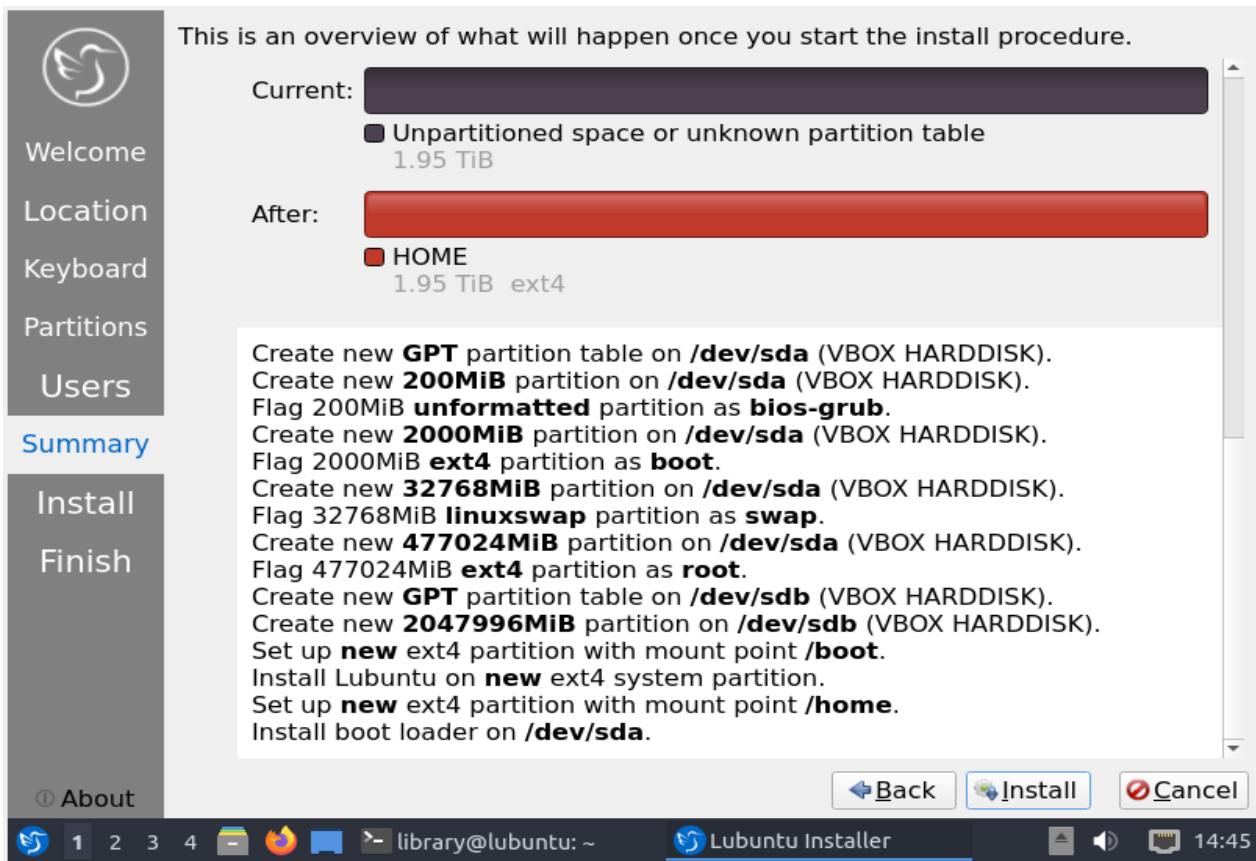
Welcome
Location
Keyboard
Partitions
Users
Summary
Install
Finish

This is an overview of what will happen once you start the install procedure.

Current:

Unpartitioned space or unknown partition table
1.95 TiB

After:

HOME
1.95 TiB ext4

Create new **GPT** partition table on **/dev/sda** (VBOX HARDDISK).
Create new **200MiB** partition on **/dev/sda** (VBOX HARDDISK).
Flag 200MiB **unformatted** partition as **bios-grub**.
Create new **2000MiB** partition on **/dev/sda** (VBOX HARDDISK).
Flag 2000MiB **ext4** partition as **boot**.
Create new **32768MiB** partition on **/dev/sda** (VBOX HARDDISK).
Flag 32768MiB **linuxswap** partition as **swap**.
Create new **477024MiB** partition on **/dev/sda** (VBOX HARDDISK).
Flag 477024MiB **ext4** partition as **root**.
Create new **GPT** partition table on **/dev/sdb** (VBOX HARDDISK).
Create new **2047996MiB** partition on **/dev/sdb** (VBOX HARDDISK).
Set up **new** ext4 partition with mount point **/boot**.
Install Lubuntu on **new** ext4 system partition.
Set up **new** ext4 partition with mount point **/home**.
Install boot loader on **/dev/sda**.

About

Back Install Cancel

1 2 3 4 library@lubuntu: ~ Lubuntu Installer 14:45